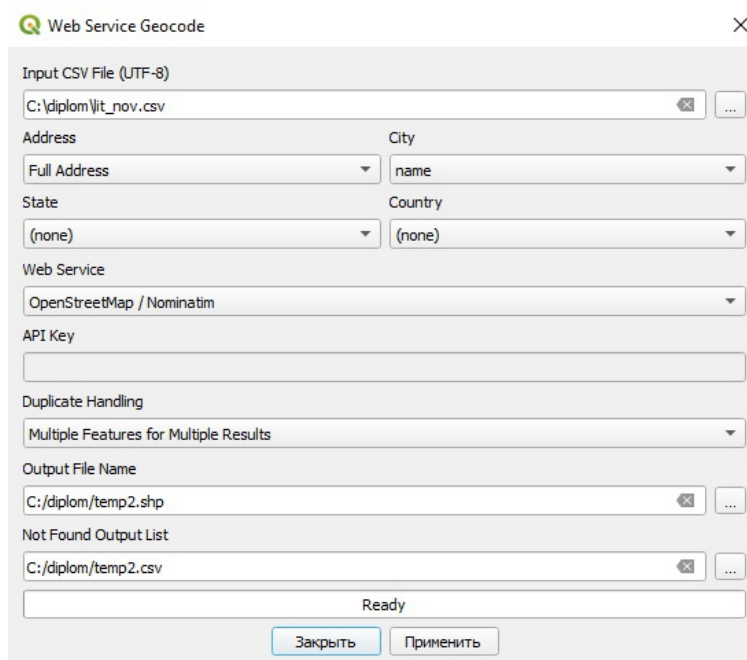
Web Service Geocode

Input CSV File (UTF-8)

C:\diplom\lit_nov.csv

...

Address

Full Address

City

name

State

(none)

Country

(none)

Web Service

OpenStreetMap / Nominatim

API Key

Duplicate Handling

Multiple Features for Multiple Results

Output File Name

C:/diplom/temp2.shp

...

Not Found Output List

C:/diplom/temp2.csv

...

Ready

Закрыть

Применить